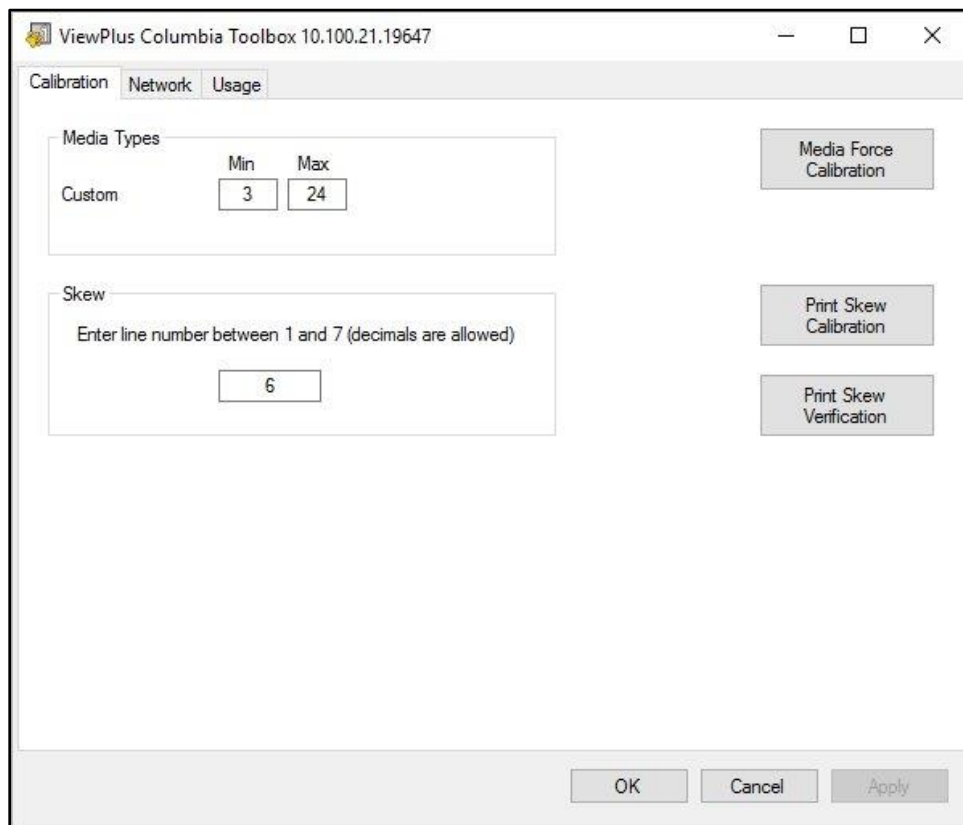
ViewPlus Columbia Toolbox 10.100.21.19647

Calibration Network Usage

Media Types

Min Max

Custom 3 24

Media Force Calibration

Skew

Enter line number between 1 and 7 (decimals are allowed)

6

Print Skew Calibration

Print Skew Verification

OK Cancel Apply